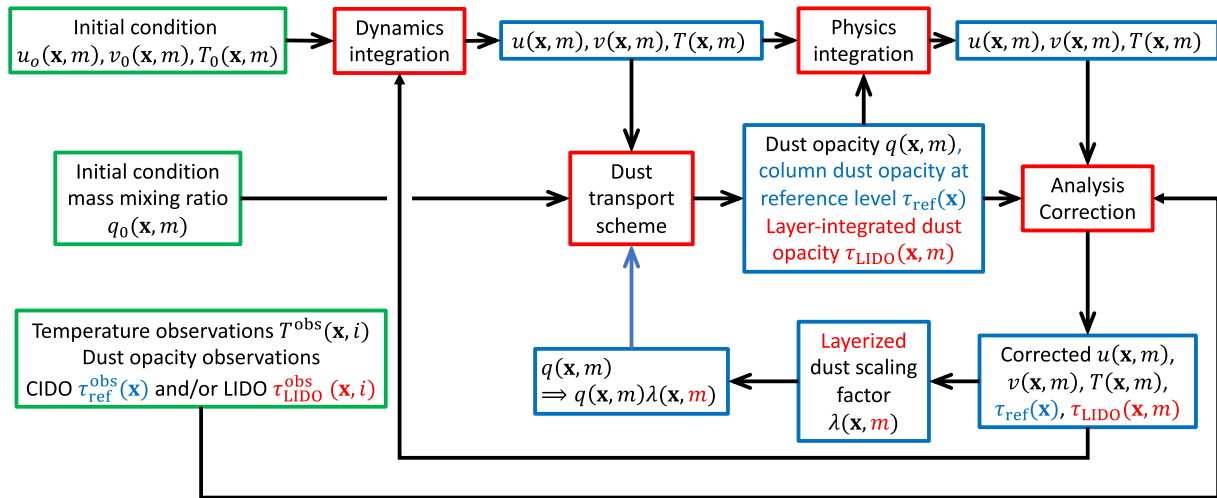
Initial condition $u_o(\mathbf{x}, m), v_0(\mathbf{x}, m), T_0(\mathbf{x}, m)$

Dynamics integration

$u(\mathbf{x}, m), v(\mathbf{x}, m), T(\mathbf{x}, m)$

Physics integration

$u(\mathbf{x}, m), v(\mathbf{x}, m), T(\mathbf{x}, m)$

Initial condition mass mixing ratio $q_0(\mathbf{x}, m)$

Dust transport scheme

Dust opacity $q(\mathbf{x}, m)$, column dust opacity at reference level $\tau_{\mathrm{ref}}(\mathbf{x})$ Layer-integrated dust opacity $\tau_{\mathrm{LIDO}}(\mathbf{x}, m)$

Analysis Correction

Temperature observations $T^{\mathrm{obs}}(\mathbf{x}, i)$
Dust opacity observations
CIDO $\tau_{\mathrm{ref}}^{\mathrm{obs}}(\mathbf{x})$ and/or LIDO $\tau_{\mathrm{LIDO}}^{\mathrm{obs}}(\mathbf{x}, i)$

$q(\mathbf{x}, m)$
$\Longrightarrow q(\mathbf{x}, m)\lambda(\mathbf{x}, m)$

Layerized dust scaling factor $\lambda(\mathbf{x}, m)$

Corrected $u(\mathbf{x}, m)$, $v(\mathbf{x}, m)$, $T(\mathbf{x}, m)$, $\tau_{\mathrm{ref}}(\mathbf{x})$, $\tau_{\mathrm{LIDO}}(\mathbf{x}, m)$